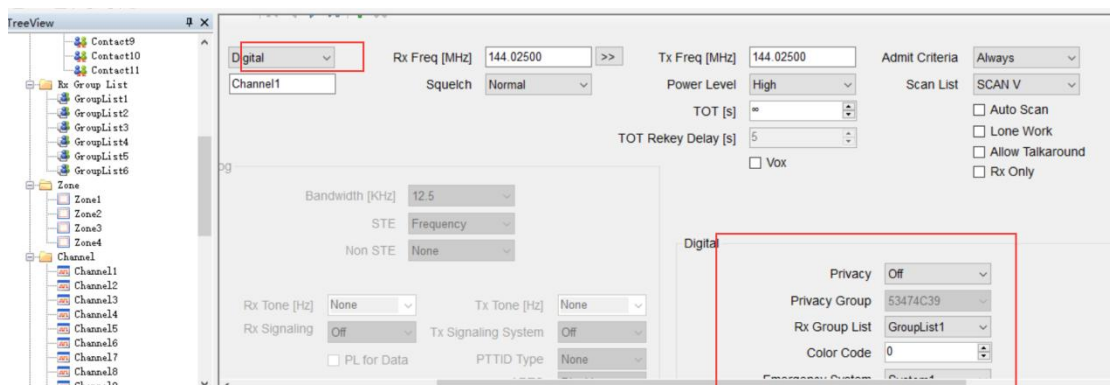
TreeView
Contact9
Contact10
Contact11
Rx Group List
GroupList1
GroupList2
GroupList3
GroupList4
GroupList5
GroupList6
Zone
Zone1
Zone2
Zone3
Zone4
Channel
Channel1
Channel2
Channel3
Channel4
Channel5
Channel6
Channel7
Channel8

Digital
Channel1
Rx Freq [MHz] 144.02500 >>
Squelch Normal
Tx Freq [MHz] 144.02500
Power Level High
TOT [s] ∞
TOT Rekey Delay [s] 5
Vox
Admit Criteria Always
Scan List SCAN V
Auto Scan
Lone Work
Allow Talkaround
Rx Only

Bandwidth [KHz] 12.5
STE Frequency
Non STE None
Rx Tone [Hz] None
Tx Tone [Hz] None
Rx Signaling Off
Tx Signaling System Off
PL for Data
PTTID Type None

Digital
Privacy Off
Privacy Group 53474C39
Rx Group List GroupList1
Color Code 0
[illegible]